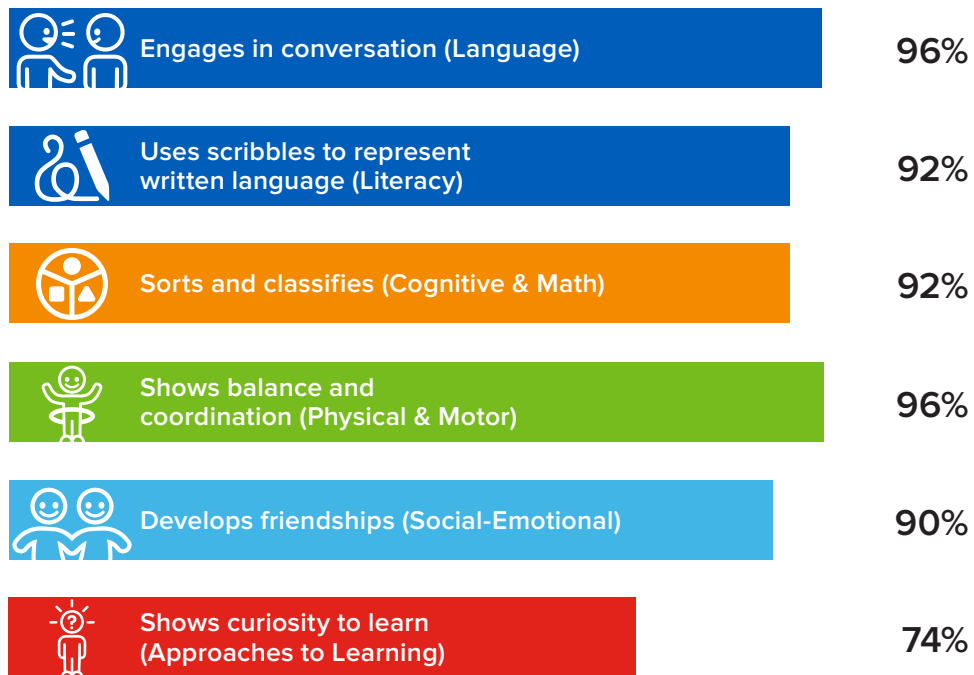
Engages in conversation (Language) 96%

Uses scribbles to represent written language (Literacy) 92%

Sorts and classifies (Cognitive & Math) 92%

Shows balance and coordination (Physical & Motor) 96%

Develops friendships (Social-Emotional) 90%

Shows curiosity to learn (Approaches to Learning) 74%